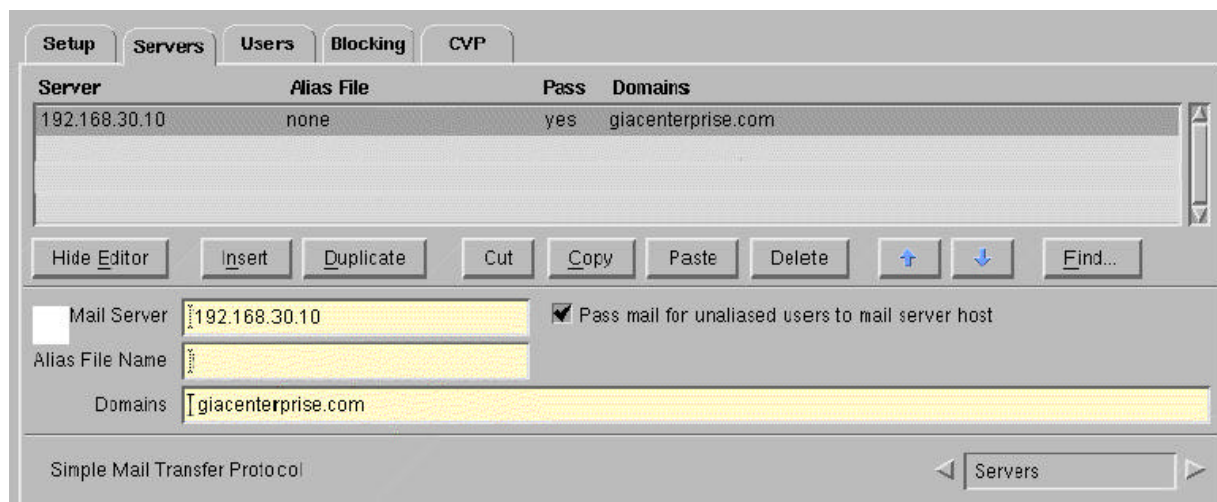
Setup Servers Users Blocking CVP

| Server | Alias File | Pass | Domains |
|---|---|---|---|
| 192.168.30.10 | none | yes | giacenterprise.com |

Hide Editor Insert Duplicate Cut Copy Paste Delete Find...

Mail Server 192.168.30.10
Pass mail for unaliased users to mail server host
Alias File Name
Domains giacenterprise.com

Simple Mail Transfer Protocol
Servers